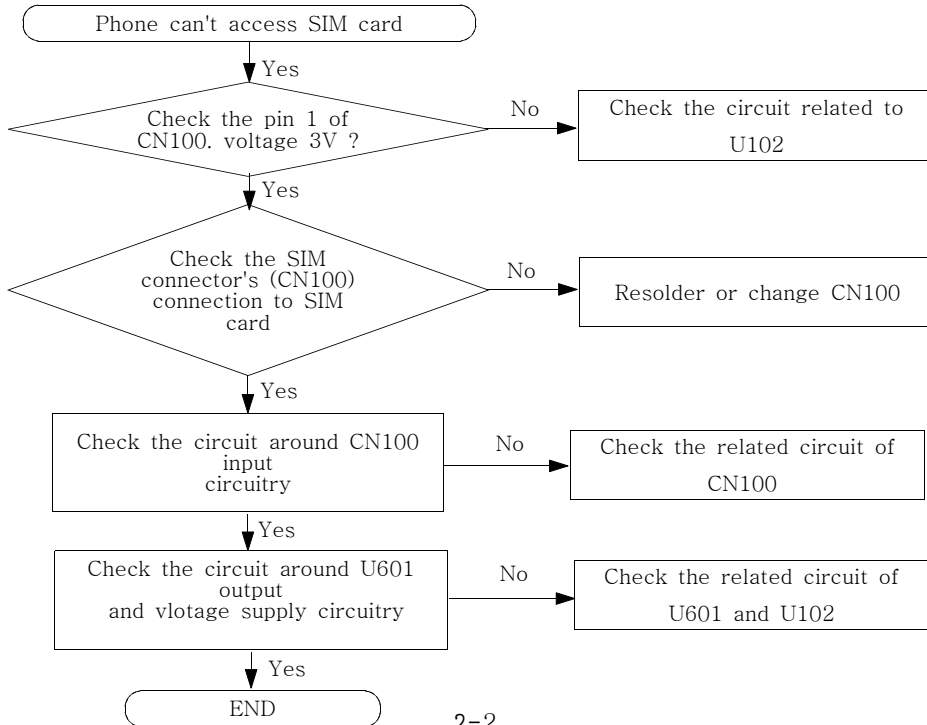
Phone can't access SIM card

Yes

Check the pin 1 of CN100. voltage 3V ?

No

Check the circuit related to U102

Yes

Check the SIM connector's (CN100) connection to SIM card

No

Resolder or change CN100

Yes

Check the circuit around CN100 input circuitry

No

Check the related circuit of CN100

Yes

Check the circuit around U601 output and vlotage supply circuitry

No

Check the related circuit of U601 and U102

Yes

END

2-2